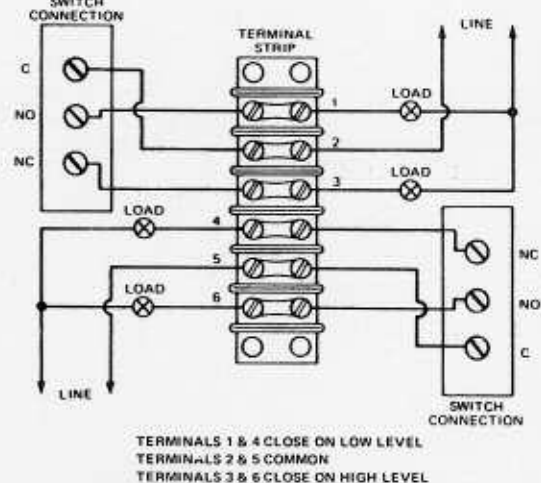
SWITCH CONNECTION

C
NO
NC

TERMINAL STRIP

LINE

LOAD
1
2
LOAD
3

LOAD
4
5
LOAD
6

NC
NO
C

LINE

SWITCH CONNECTION

TERMINALS 1 & 4 CLOSE ON LOW LEVEL
TERMINALS 2 & 5 COMMON
TERMINALS 3 & 6 CLOSE ON HIGH LEVEL